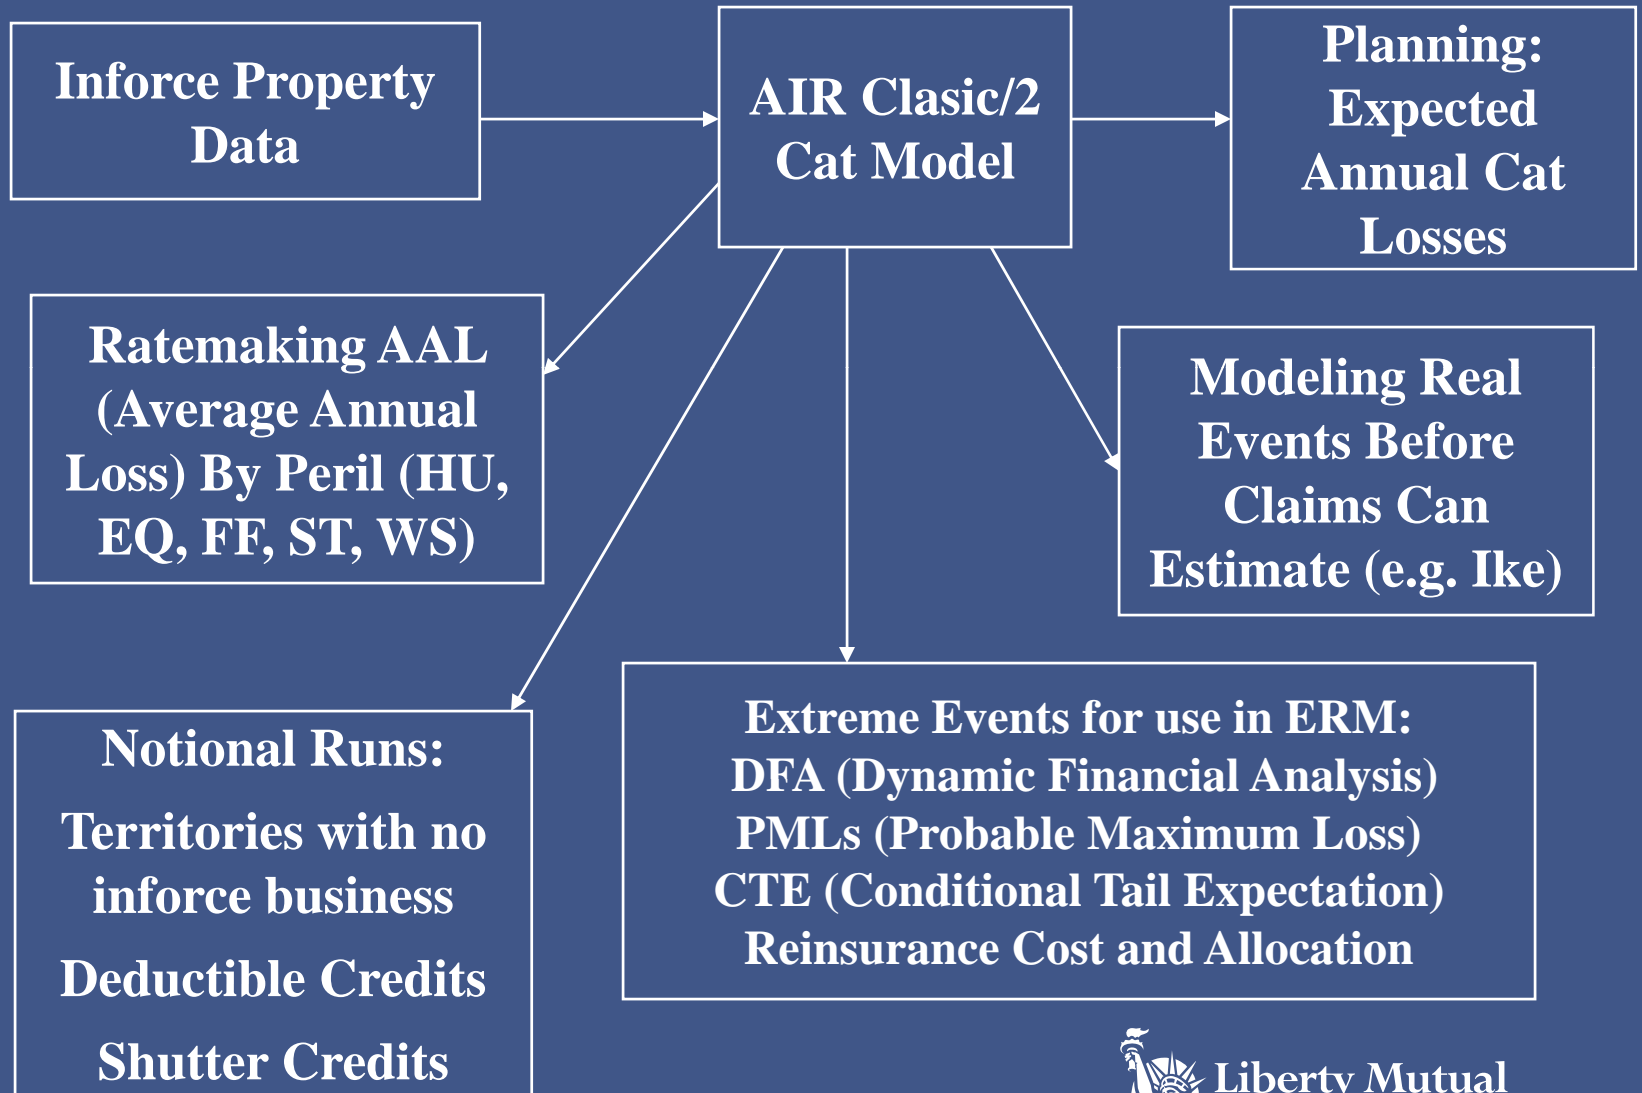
Inforce Property Data

AIR Clasic/2 Cat Model

Planning: Expected Annual Cat Losses

Ratemaking AAL (Average Annual Loss) By Peril (HU, EQ, FF, ST, WS)

Modeling Real Events Before Claims Can Estimate (e.g. Ike)

Notional Runs:

Territories with no inforce business

Deductible Credits

Shutter Credits

Extreme Events for use in ERM:
DFA (Dynamic Financial Analysis)
PMLs (Probable Maximum Loss)
CTE (Conditional Tail Expectation)
Reinsurance Cost and Allocation

Liberty Mutual